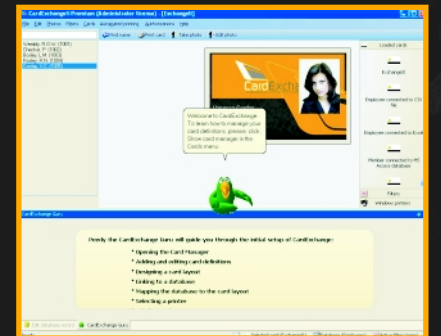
CardExchange® Premium (Administrator license) - [Exchange8]

File Edit Phone View Cards Manage printing Administration Help

Print name Print card Take photo Edit photo

Schmidt, R.D.Inc (1001)
Charles, P. (1002)
Bailey, L.M. (1003)
Bailey, R.N. (1004)
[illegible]

Loaded cards

Exchange8

Employee connected to CSV file

Employee connected to Excel

Member connected to MS Access database

Filters

Window printers

CardExch

Welcome to CardExchange. To learn how to manage your card definitions, please, click Show card manager in the Cards menu.

CardExchange Guru

Firstly the CardExchange Guru will guide you through the initial setup of CardExchange:

* Opening the Card Manager
* Adding and editing card definitions
* Designing a card layout
* Linking to a database
* Mapping the database to the card layout
* Selecting a printer

Edit database record CardExchange Guru